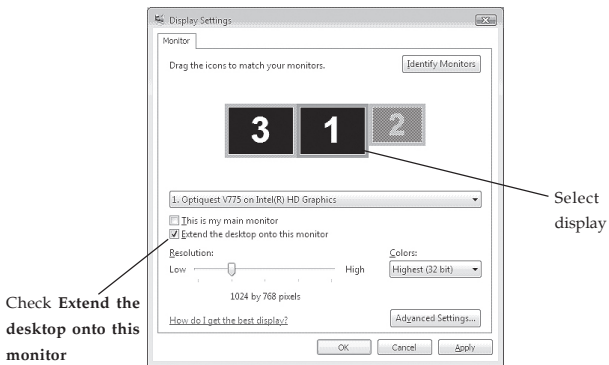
Display Settings

Monitor

Drag the icons to match your monitors.

Identify Monitors

3

1

2

1. Optiquest V775 on Intel(R) HD Graphics

This is my main monitor

Extend the desktop onto this monitor

Resolution:

Low

High

1024 by 768 pixels

Colors:

Highest (32 bit)

How do I get the best display?

Advanced Settings...

OK

Cancel

Apply

Select display

Check **Extend the desktop onto this monitor**